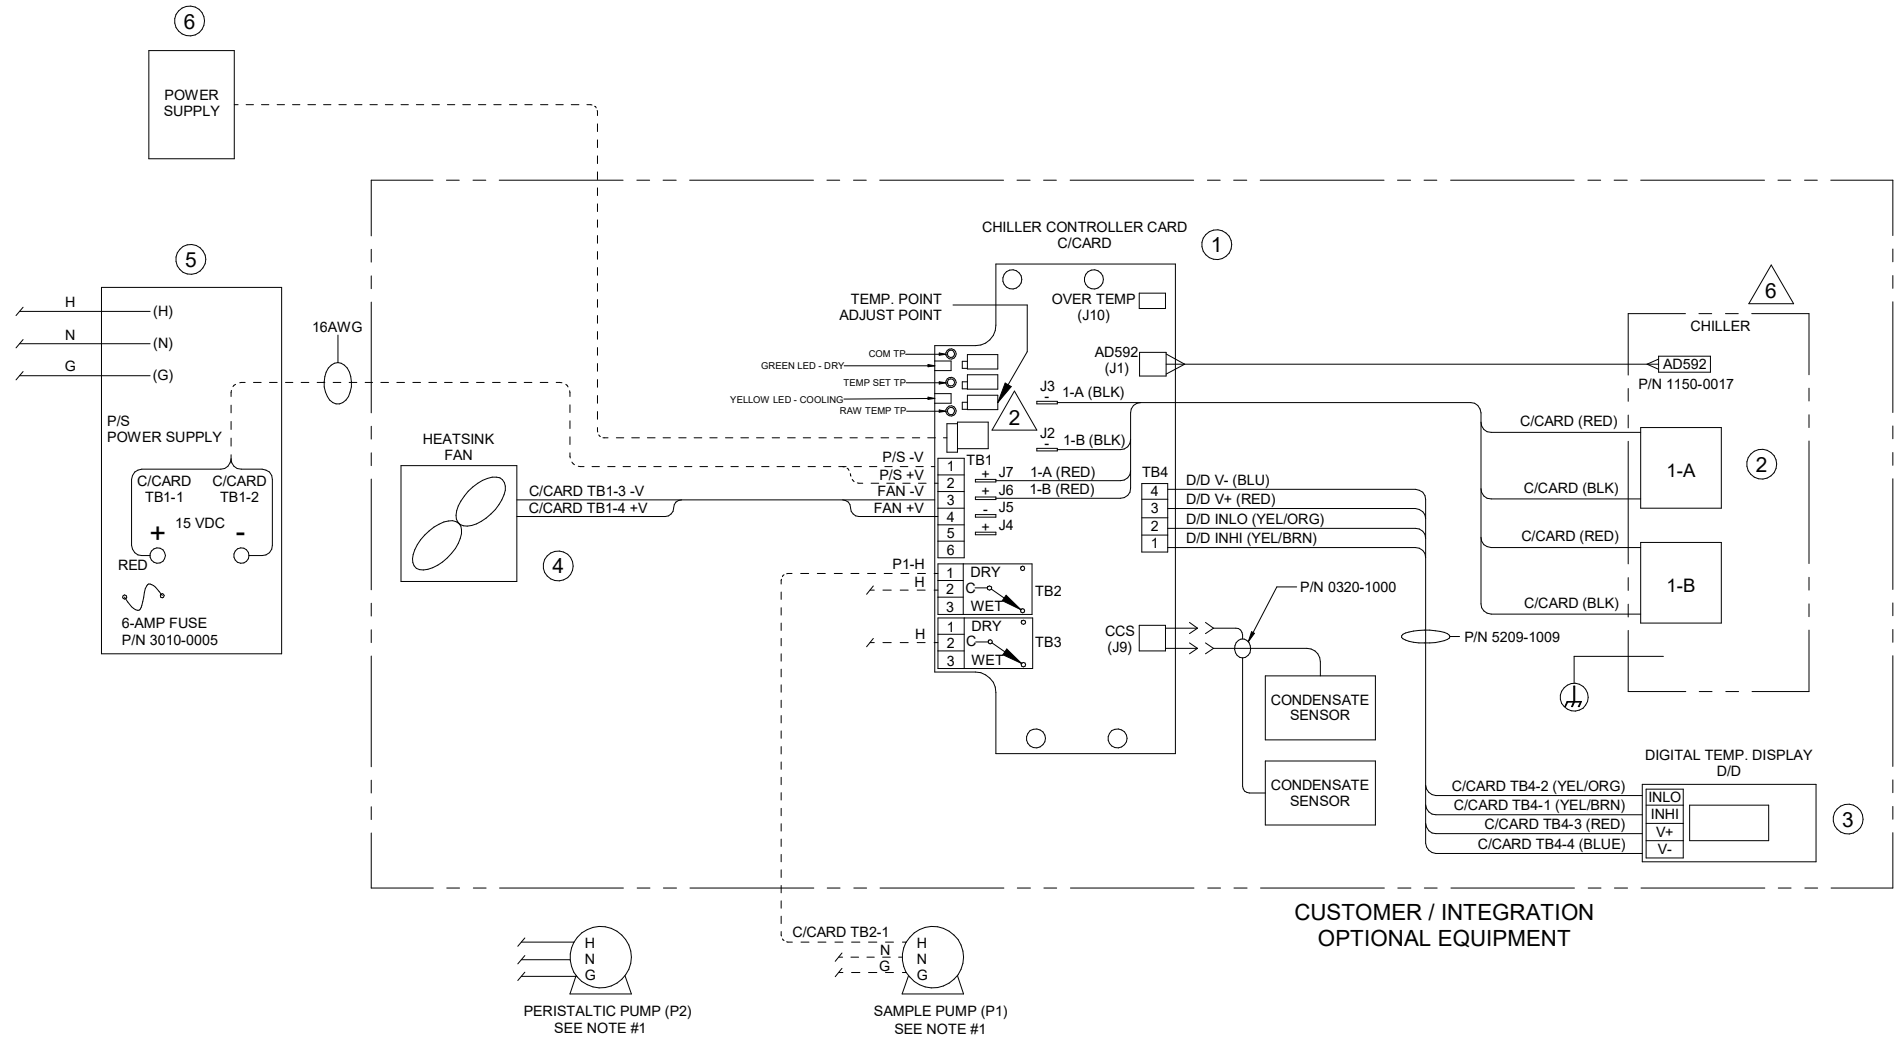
6
POWER SUPPLY

CHILLER CONTROLLER CARD
C/CARD
1

5
H (H)
N (N)
G (G)
P/S
POWER SUPPLY
C/CARD TB1-1
C/CARD TB1-2
15 VDC
+
-
RED
6-AMP FUSE
P/N 3010-0005

16AWG

TEMP. POINT
ADJUST POINT
OVER TEMP
(J10)
COM TP
GREEN LED - DRY
TEMP SET TP
YELLOW LED - COOLING
RAW TEMP TP
AD592
(J1)
2
J3 1-A (BLK)
J2 1-B (BLK)

6
CHILLER
AD592
P/N 1150-0017

HEATSINK
FAN
4
C/CARD TB1-3 -V
C/CARD TB1-4 +V
P/S -V
P/S +V
FAN -V
FAN +V
TB1
1
2
3
4
5
6
J7 1-A (RED)
J6 1-B (RED)
J5
J4
TB4
4 D/D V- (BLU)
3 D/D V+ (RED)
2 D/D INLO (YEL/ORG)
1 D/D INHI (YEL/BRN)

C/CARD (RED)
C/CARD (BLK)
1-A
2
C/CARD (RED)
C/CARD (BLK)
1-B

P1-H
H
1 DRY
2 C
3 WET
TB2
H
1 DRY
2 C
3 WET
TB3

P/N 0320-1000
CCS
(J9)
P/N 5209-1009
CONDENSATE SENSOR
CONDENSATE SENSOR

DIGITAL TEMP. DISPLAY
D/D
C/CARD TB4-2 (YEL/ORG) INLO
C/CARD TB4-1 (YEL/BRN) INHI
C/CARD TB4-3 (RED) V+
C/CARD TB4-4 (BLUE) V-
3

CUSTOMER / INTEGRATION
OPTIONAL EQUIPMENT

C/CARD TB2-1
H
N
G
PERISTALTIC PUMP (P2)
SEE NOTE #1
N
G
H
N
G
SAMPLE PUMP (P1)
SEE NOTE #1